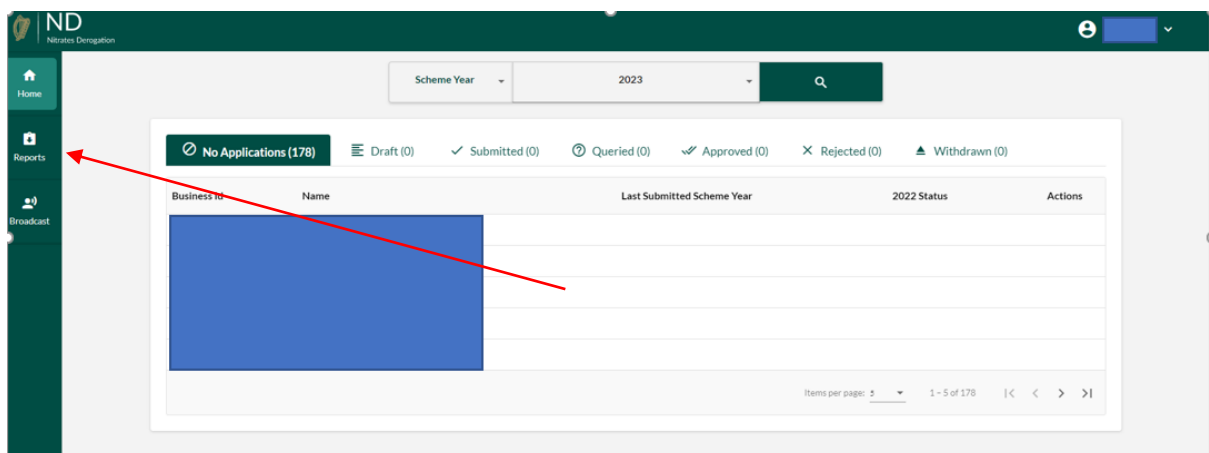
ND
Nitrates Derogation

Home
Reports
Broadcast

Scheme Year
2023

No Applications (178)
Draft (0)
Submitted (0)
Queried (0)
Approved (0)
Rejected (0)
Withdrawn (0)

| Business Id | Name | Last Submitted Scheme Year | 2022 Status | Actions |
|---|---|---|---|---|
| | | | | |
| | | | | |
| | | | | |
| | | | | |
| | | | | |

Items per page: 5
1 – 5 of 178